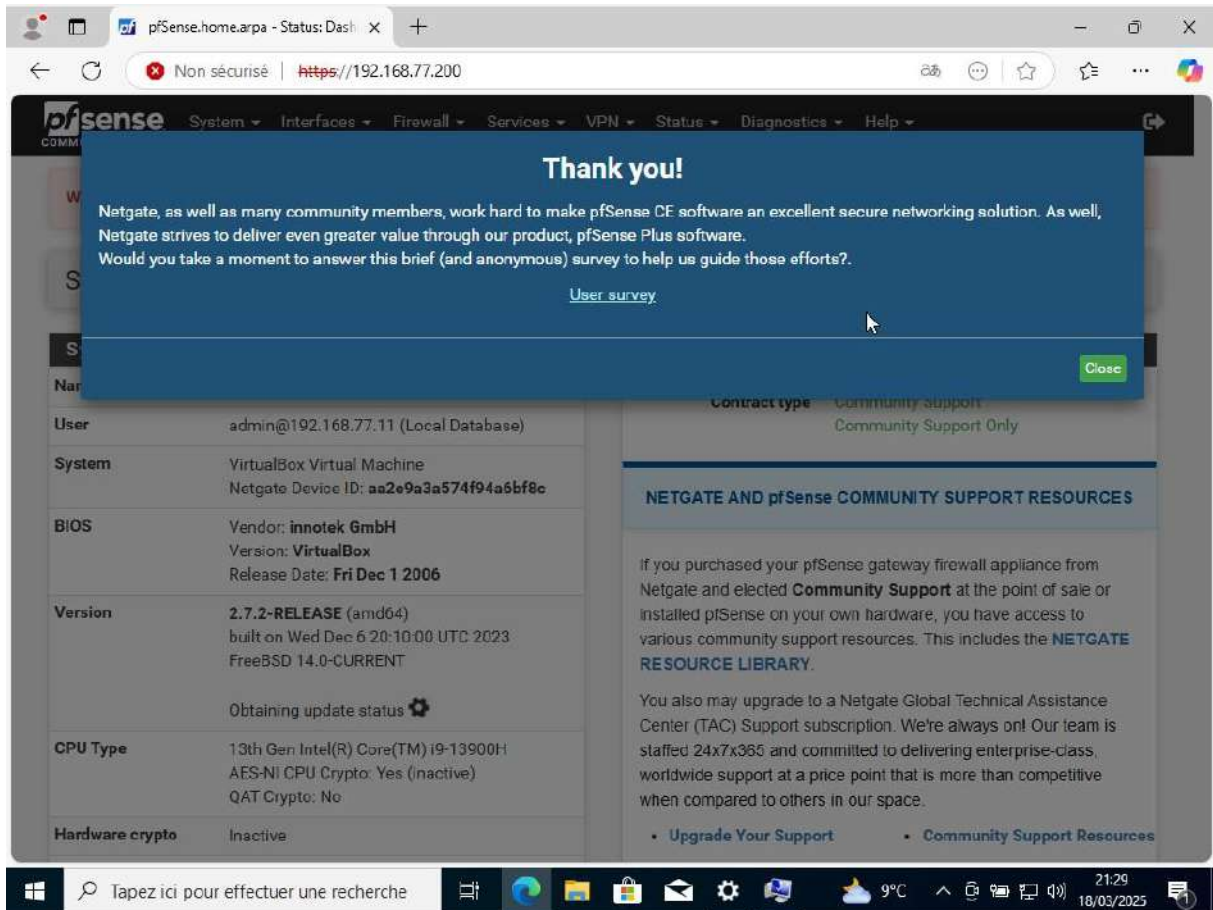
pfSense.home.arpa - Status: Dash ×

Non sécurisé | https://192.168.77.200

pfsense COMM System ▾ Interfaces ▾ Firewall ▾ Services ▾ VPN ▾ Status ▾ Diagnostics ▾ Help ▾

Thank you!

Netgate, as well as many community members, work hard to make pfSense CE software an excellent secure networking solution. As well, Netgate strives to deliver even greater value through our product, pfSense Plus software.
Would you take a moment to answer this brief (and anonymous) survey to help us guide those efforts?.

User survey

Close

W

S

S

Nar

Contract type Community Support
Community Support Only

| User | admin@192.168.77.11 (Local Database) |
|---|---|
| System | VirtualBox Virtual Machine Netgate Device ID: aa2e9a3a574f94a6bf8c |
| BIOS | Vendor: innotek GmbH Version: VirtualBox Release Date: Fri Dec 1 2006 |
| Version | 2.7.2-RELEASE (amd64) built on Wed Dec 6 20:10:00 UTC 2023 FreeBSD 14.0-CURRENT Obtaining update status |
| CPU Type | 13th Gen Intel(R) Core(TM) i9-13900H AES-NI CPU Crypto: Yes (inactive) QAT Crypto: No |
| Hardware crypto | Inactive |

NETGATE AND pfSense COMMUNITY SUPPORT RESOURCES

If you purchased your pfSense gateway firewall appliance from Netgate and elected Community Support at the point of sale or installed pfSense on your own hardware, you have access to various community support resources. This includes the NETGATE RESOURCE LIBRARY.

You also may upgrade to a Netgate Global Technical Assistance Center (TAC) Support subscription. We're always on! Our team is staffed 24x7x365 and committed to delivering enterprise-class, worldwide support at a price point that is more than competitive when compared to others in our space.

• Upgrade Your Support • Community Support Resources

Tapez ici pour effectuer une recherche

9°C

21:29
18/03/2025